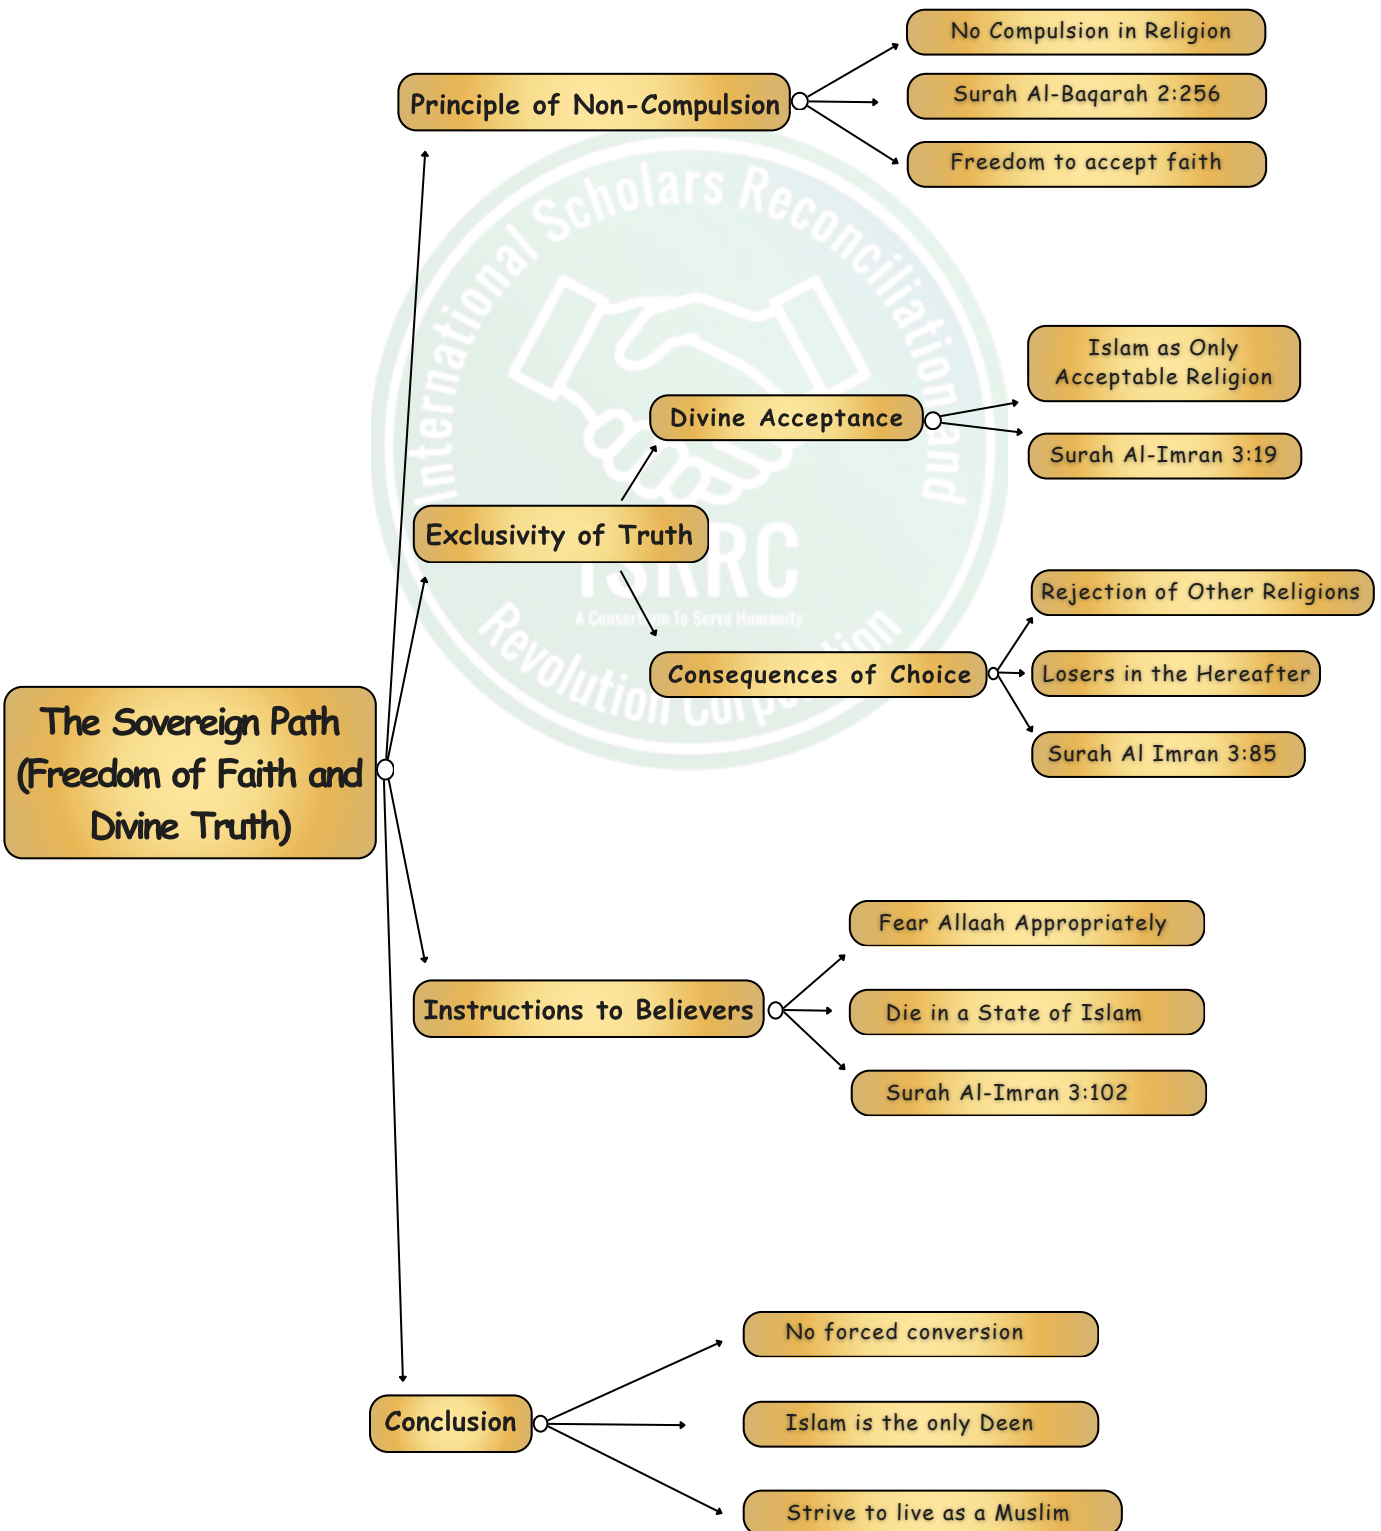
The Sovereign Path (Freedom of Faith and Divine Truth)

Principle of Non-Compulsion

No Compulsion in Religion

Surah Al-Baqarah 2:256

Freedom to accept faith

Exclusivity of Truth

Divine Acceptance

Islam as Only Acceptable Religion

Surah Al-Imran 3:19

Consequences of Choice

Rejection of Other Religions

Losers in the Hereafter

Surah Al Imran 3:85

Instructions to Believers

Fear Allaah Appropriately

Die in a State of Islam

Surah Al-Imran 3:102

Conclusion

No forced conversion

Islam is the only Deen

Strive to live as a Muslim

International Scholars Reconciliation and Revolution Corporation

ISRRC

A Consortium To Serve Humanity